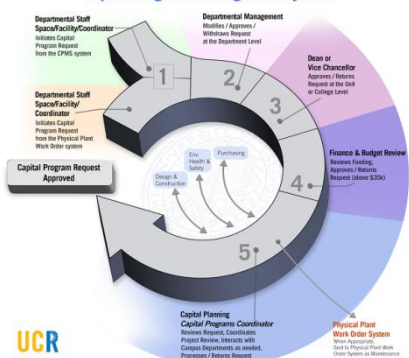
Departmental Staff Space/Facility/Coordinator
Initiates Capital Program Request from the CPMS system

Departmental Management
Modifies / Approves / Withdraws Request at the Department Level

Departmental Staff Space/Facility/ Coordinator
Initiates Capital Program Request from the Physical Plant Work Order system

Dean or Vice Chancellor
Approves / Returns Request at the Unit or College Level

1

2

3

Capital Program Request Approved

Env. Health & Safety

Purchasing

Design & Construction

Finance & Budget Review
Reviews funding, Approves / Returns Request (above $30k)

4

5

Capital Planning
Capital Programs Coordinator
Reviews Request, Coordinates Project Review, Interacts with Campus Departments as needed, Processes / Returns Request

Physical Plant Work Order System
When Appropriate, Sent to Physical Plant Work Order System as Maintenance

UCR